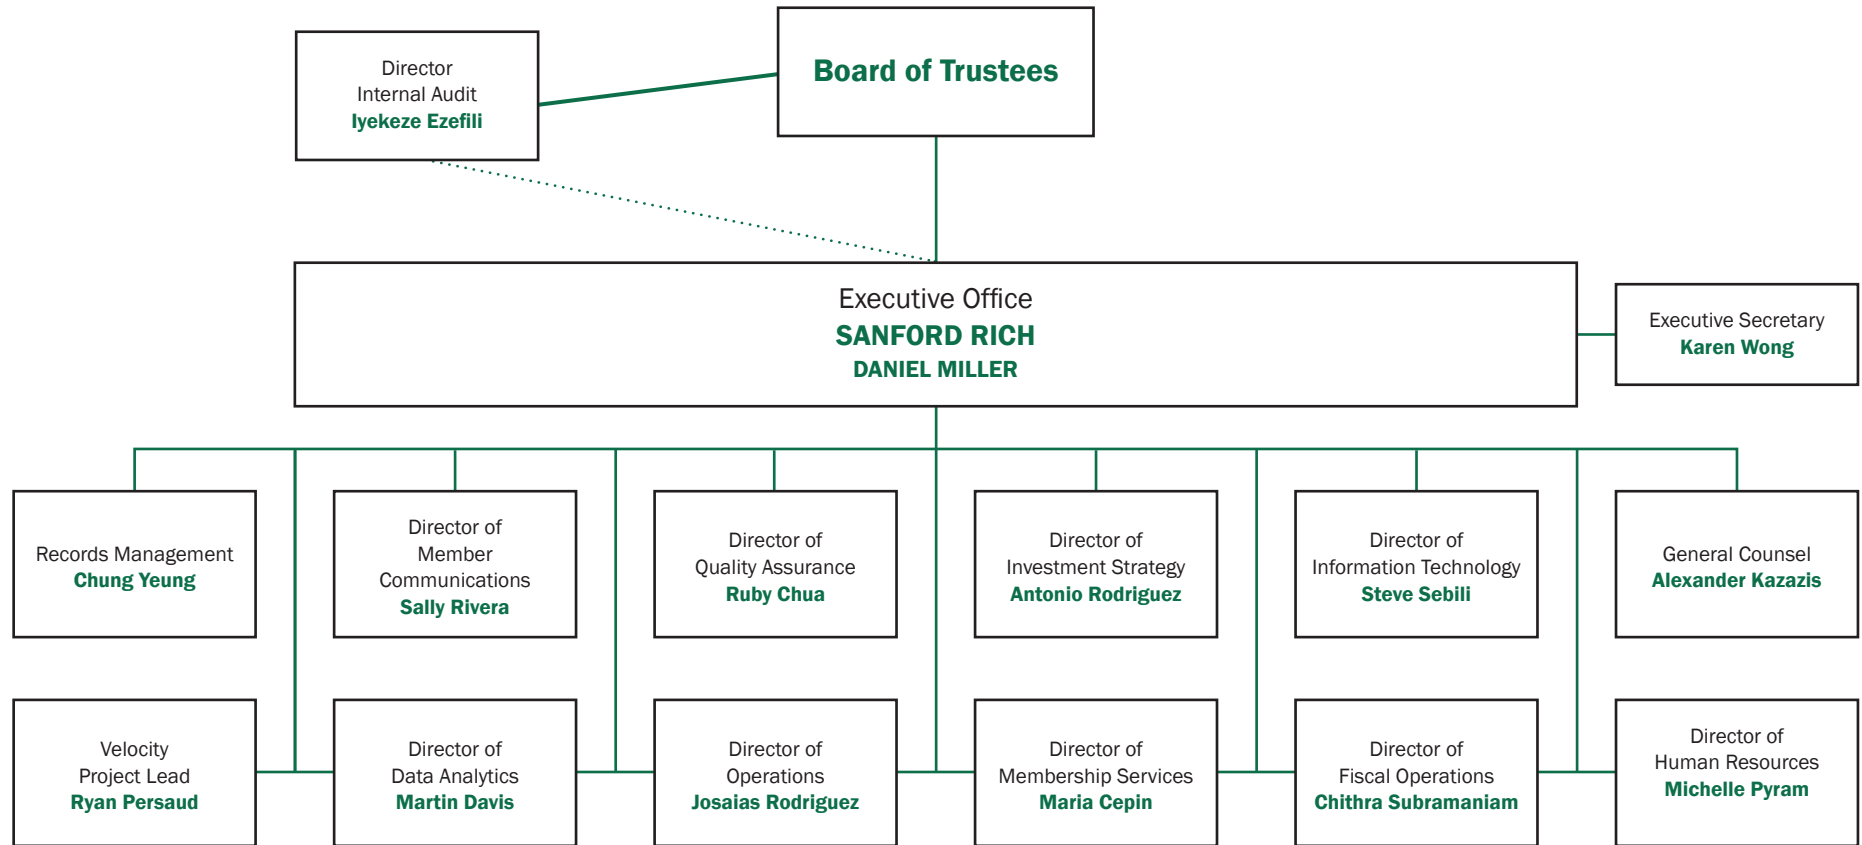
Director
Internal Audit
Iyekeze Ezefili

Board of Trustees

Executive Office
SANFORD RICH
DANIEL MILLER

Executive Secretary
Karen Wong

Records Management
Chung Yeung

Director of
Member
Communications
Sally Rivera

Director of
Quality Assurance
Ruby Chua

Director of
Investment Strategy
Antonio Rodriguez

Director of
Information Technology
Steve Sebili

General Counsel
Alexander Kazazis

Velocity
Project Lead
Ryan Persaud

Director of
Data Analytics
Martin Davis

Director of
Operations
Josaias Rodriguez

Director of
Membership Services
Maria Cepin

Director of
Fiscal Operations
Chithra Subramaniam

Director of
Human Resources
Michelle Pyram